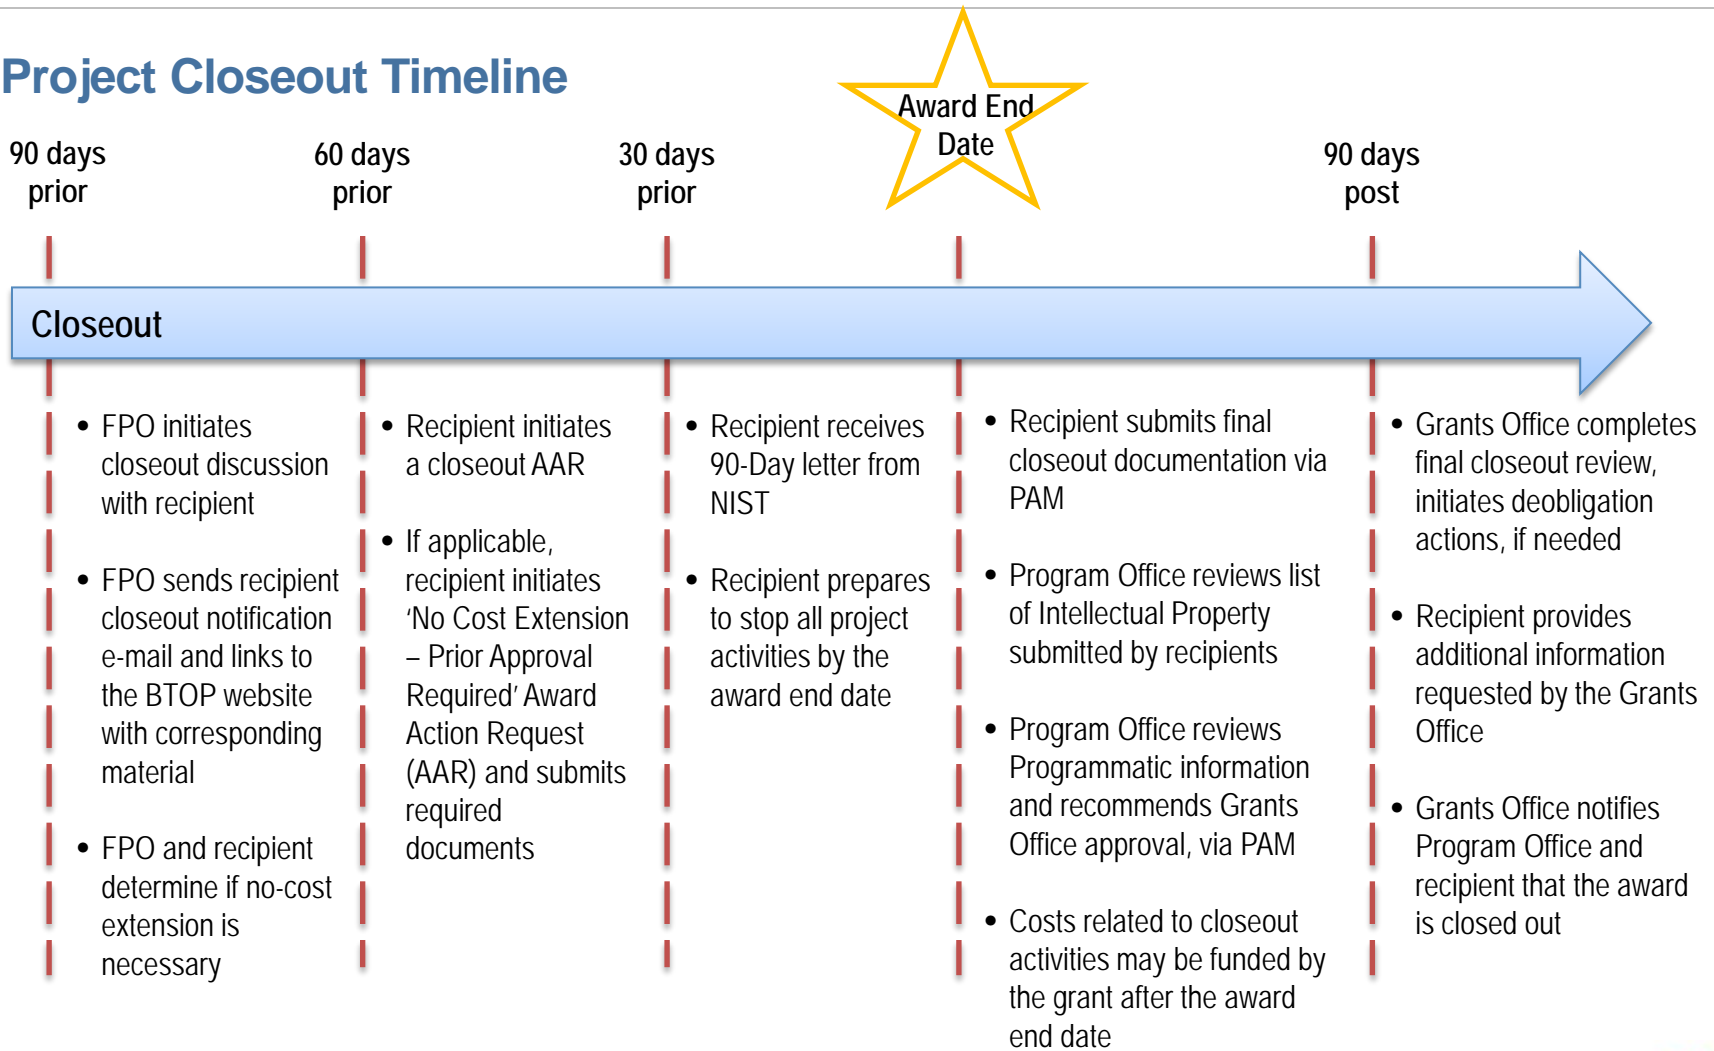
Project Closeout Timeline

Award End Date

90 days prior

60 days prior

30 days prior

90 days post

Closeout

• FPO initiates closeout discussion with recipient

• FPO sends recipient closeout notification e-mail and links to the BTOP website with corresponding material

• FPO and recipient determine if no-cost extension is necessary

• Recipient initiates a closeout AAR

• If applicable, recipient initiates ‘No Cost Extension – Prior Approval Required’ Award Action Request (AAR) and submits required documents

• Recipient receives 90-Day letter from NIST

• Recipient prepares to stop all project activities by the award end date

• Recipient submits final closeout documentation via PAM

• Program Office reviews list of Intellectual Property submitted by recipients

• Program Office reviews Programmatic information and recommends Grants Office approval, via PAM

• Costs related to closeout activities may be funded by the grant after the award end date

• Grants Office completes final closeout review, initiates deobligation actions, if needed

• Recipient provides additional information requested by the Grants Office

• Grants Office notifies Program Office and recipient that the award is closed out